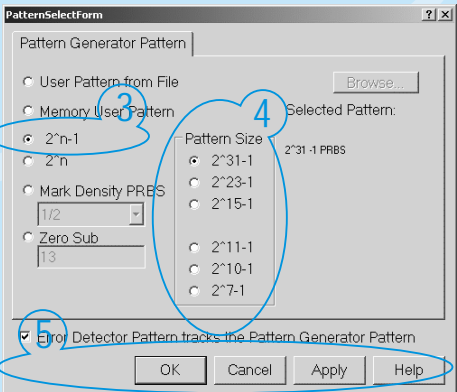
PatternSelectForm

?

X

Pattern Generator Pattern

User Pattern from File

Browse...

Memory User Pattern

3

Selected Pattern:

4

2^n-1

Pattern Size

2^31 -1 PRBS

2^n

2^31-1

Mark Density PRBS

2^23-1

1/2

2^15-1

Zero Sub

13

2^11-1

2^10-1

2^7-1

5

Error Detector Pattern tracks the Pattern Generator Pattern

OK

Cancel

Apply

Help